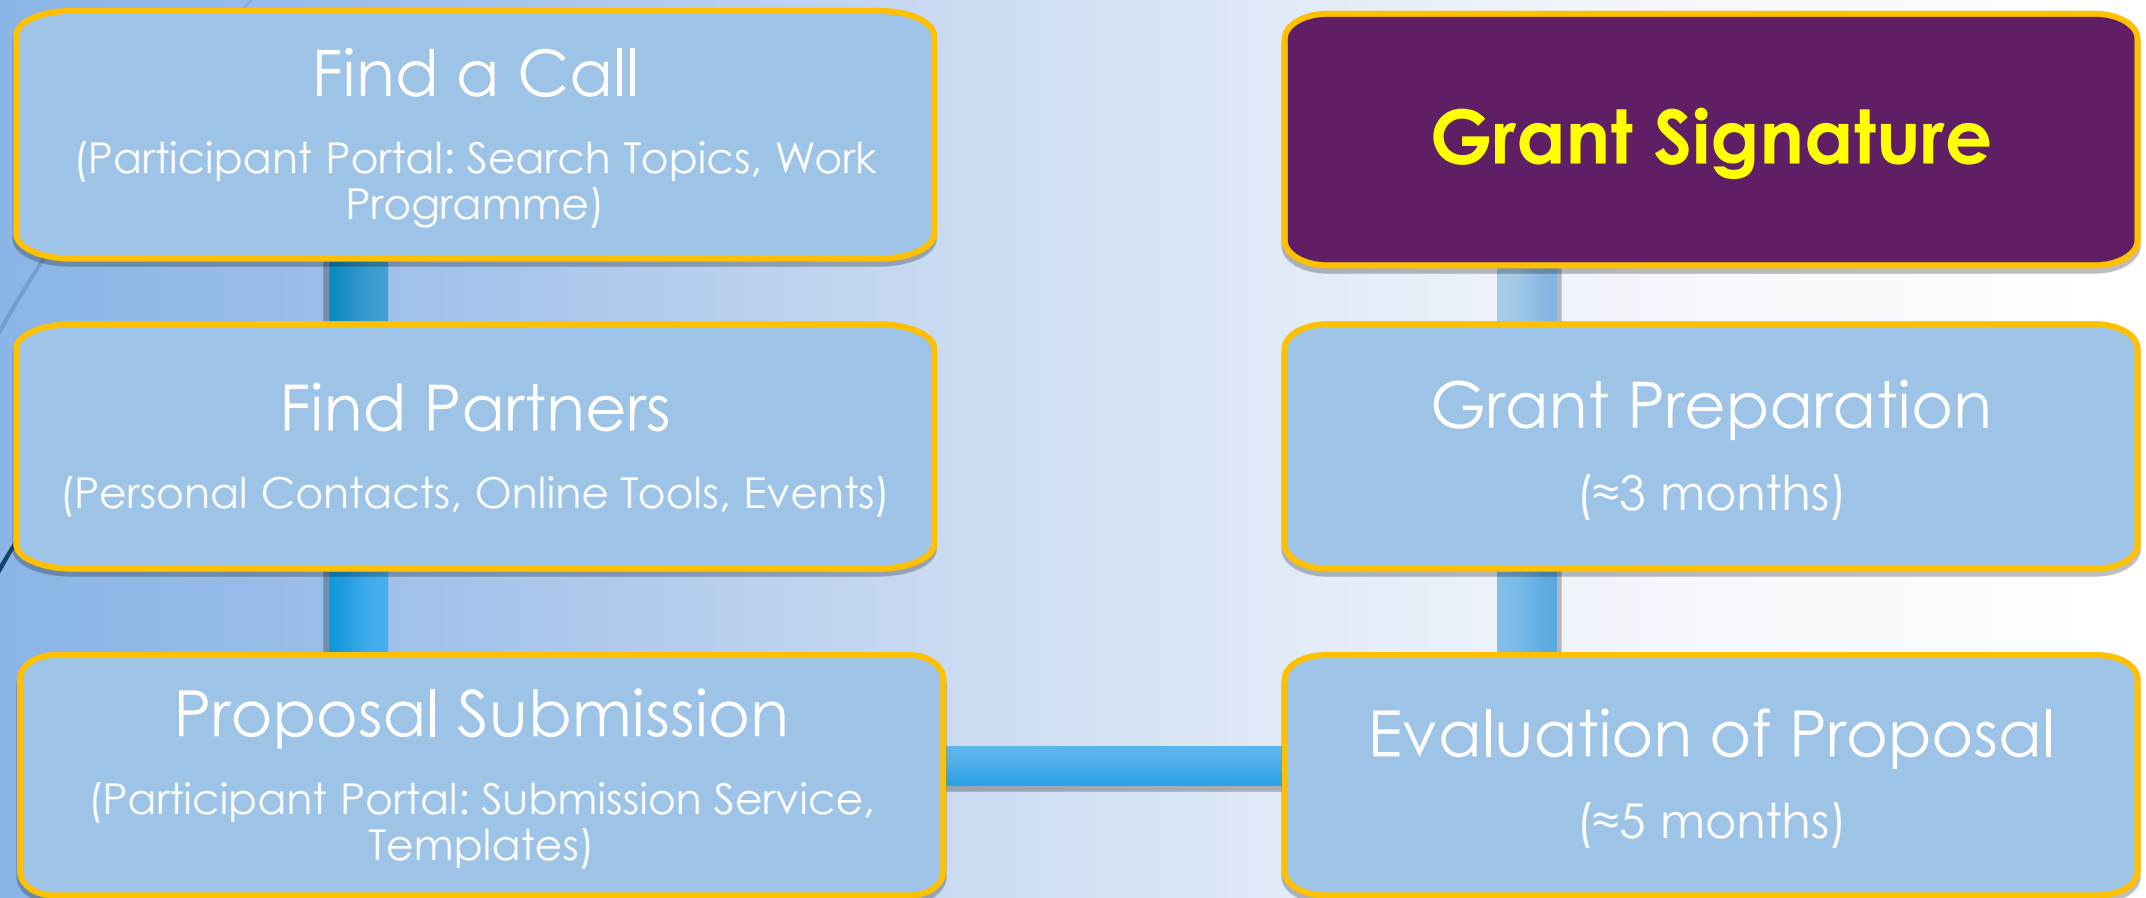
Find a Call
(Participant Portal: Search Topics, Work Programme)

Find Partners
(Personal Contacts, Online Tools, Events)

Proposal Submission
(Participant Portal: Submission Service, Templates)

Evaluation of Proposal
(≈5 months)

Grant Preparation
(≈3 months)

Grant Signature